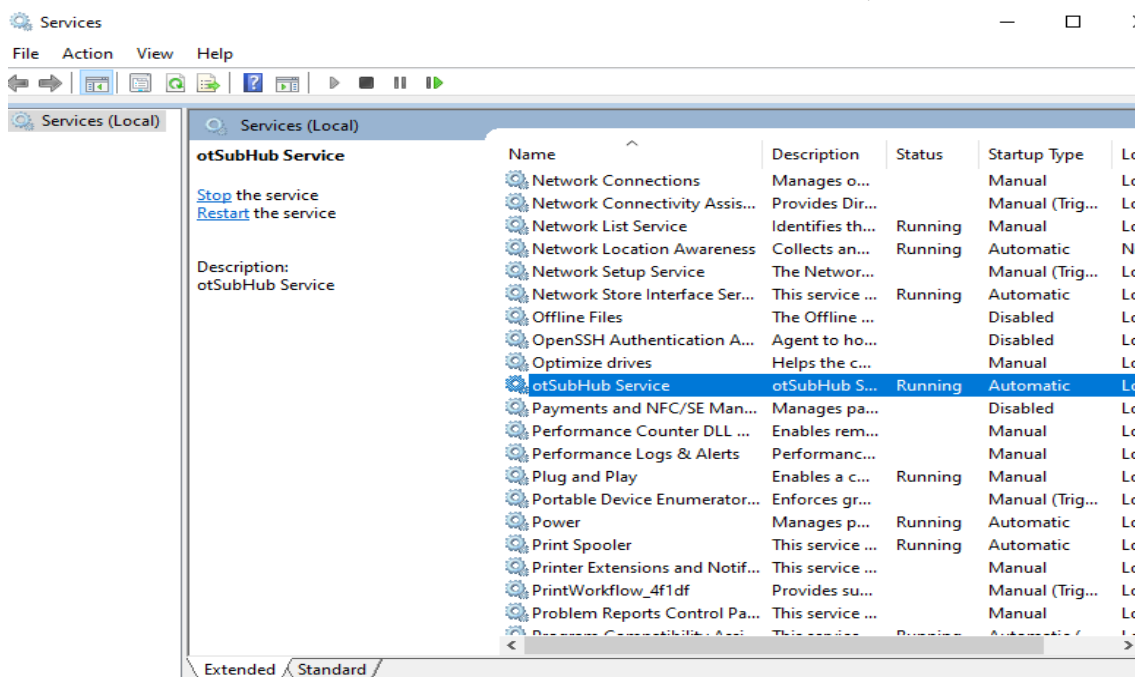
Services

File Action View Help

Services (Local)

Services (Local)

otSubHub Service

Stop the service
Restart the service

Description:
otSubHub Service

| Name | Description | Status | Startup Type | Lo |
|---|---|---|---|---|
| Network Connections | Manages o... | | Manual | Lo |
| Network Connectivity Assis... | Provides Dir... | | Manual (Trig... | Lo |
| Network List Service | Identifies th... | Running | Manual | Lo |
| Network Location Awareness | Collects an... | Running | Automatic | N |
| Network Setup Service | The Networ... | | Manual (Trig... | Lo |
| Network Store Interface Ser... | This service ... | Running | Automatic | Lo |
| Offline Files | The Offline ... | | Disabled | Lo |
| OpenSSH Authentication A... | Agent to ho... | | Disabled | Lo |
| Optimize drives | Helps the c... | | Manual | Lo |
| otSubHub Service | otSubHub S... | Running | Automatic | Lo |
| Payments and NFC/SE Man... | Manages pa... | | Disabled | Lo |
| Performance Counter DLL ... | Enables rem... | | Manual | Lo |
| Performance Logs & Alerts | Performanc... | | Manual | Lo |
| Plug and Play | Enables a c... | Running | Manual | Lo |
| Portable Device Enumerator... | Enforces gr... | | Manual (Trig... | Lo |
| Power | Manages p... | Running | Automatic | Lo |
| Print Spooler | This service ... | Running | Automatic | Lo |
| Printer Extensions and Notif... | This service ... | | Manual | Lo |
| PrintWorkflow_4f1df | Provides su... | | Manual (Trig... | Lo |
| Problem Reports Control Pa... | This service ... | | Manual | Lo |
| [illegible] | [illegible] | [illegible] | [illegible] | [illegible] |

Extended Standard